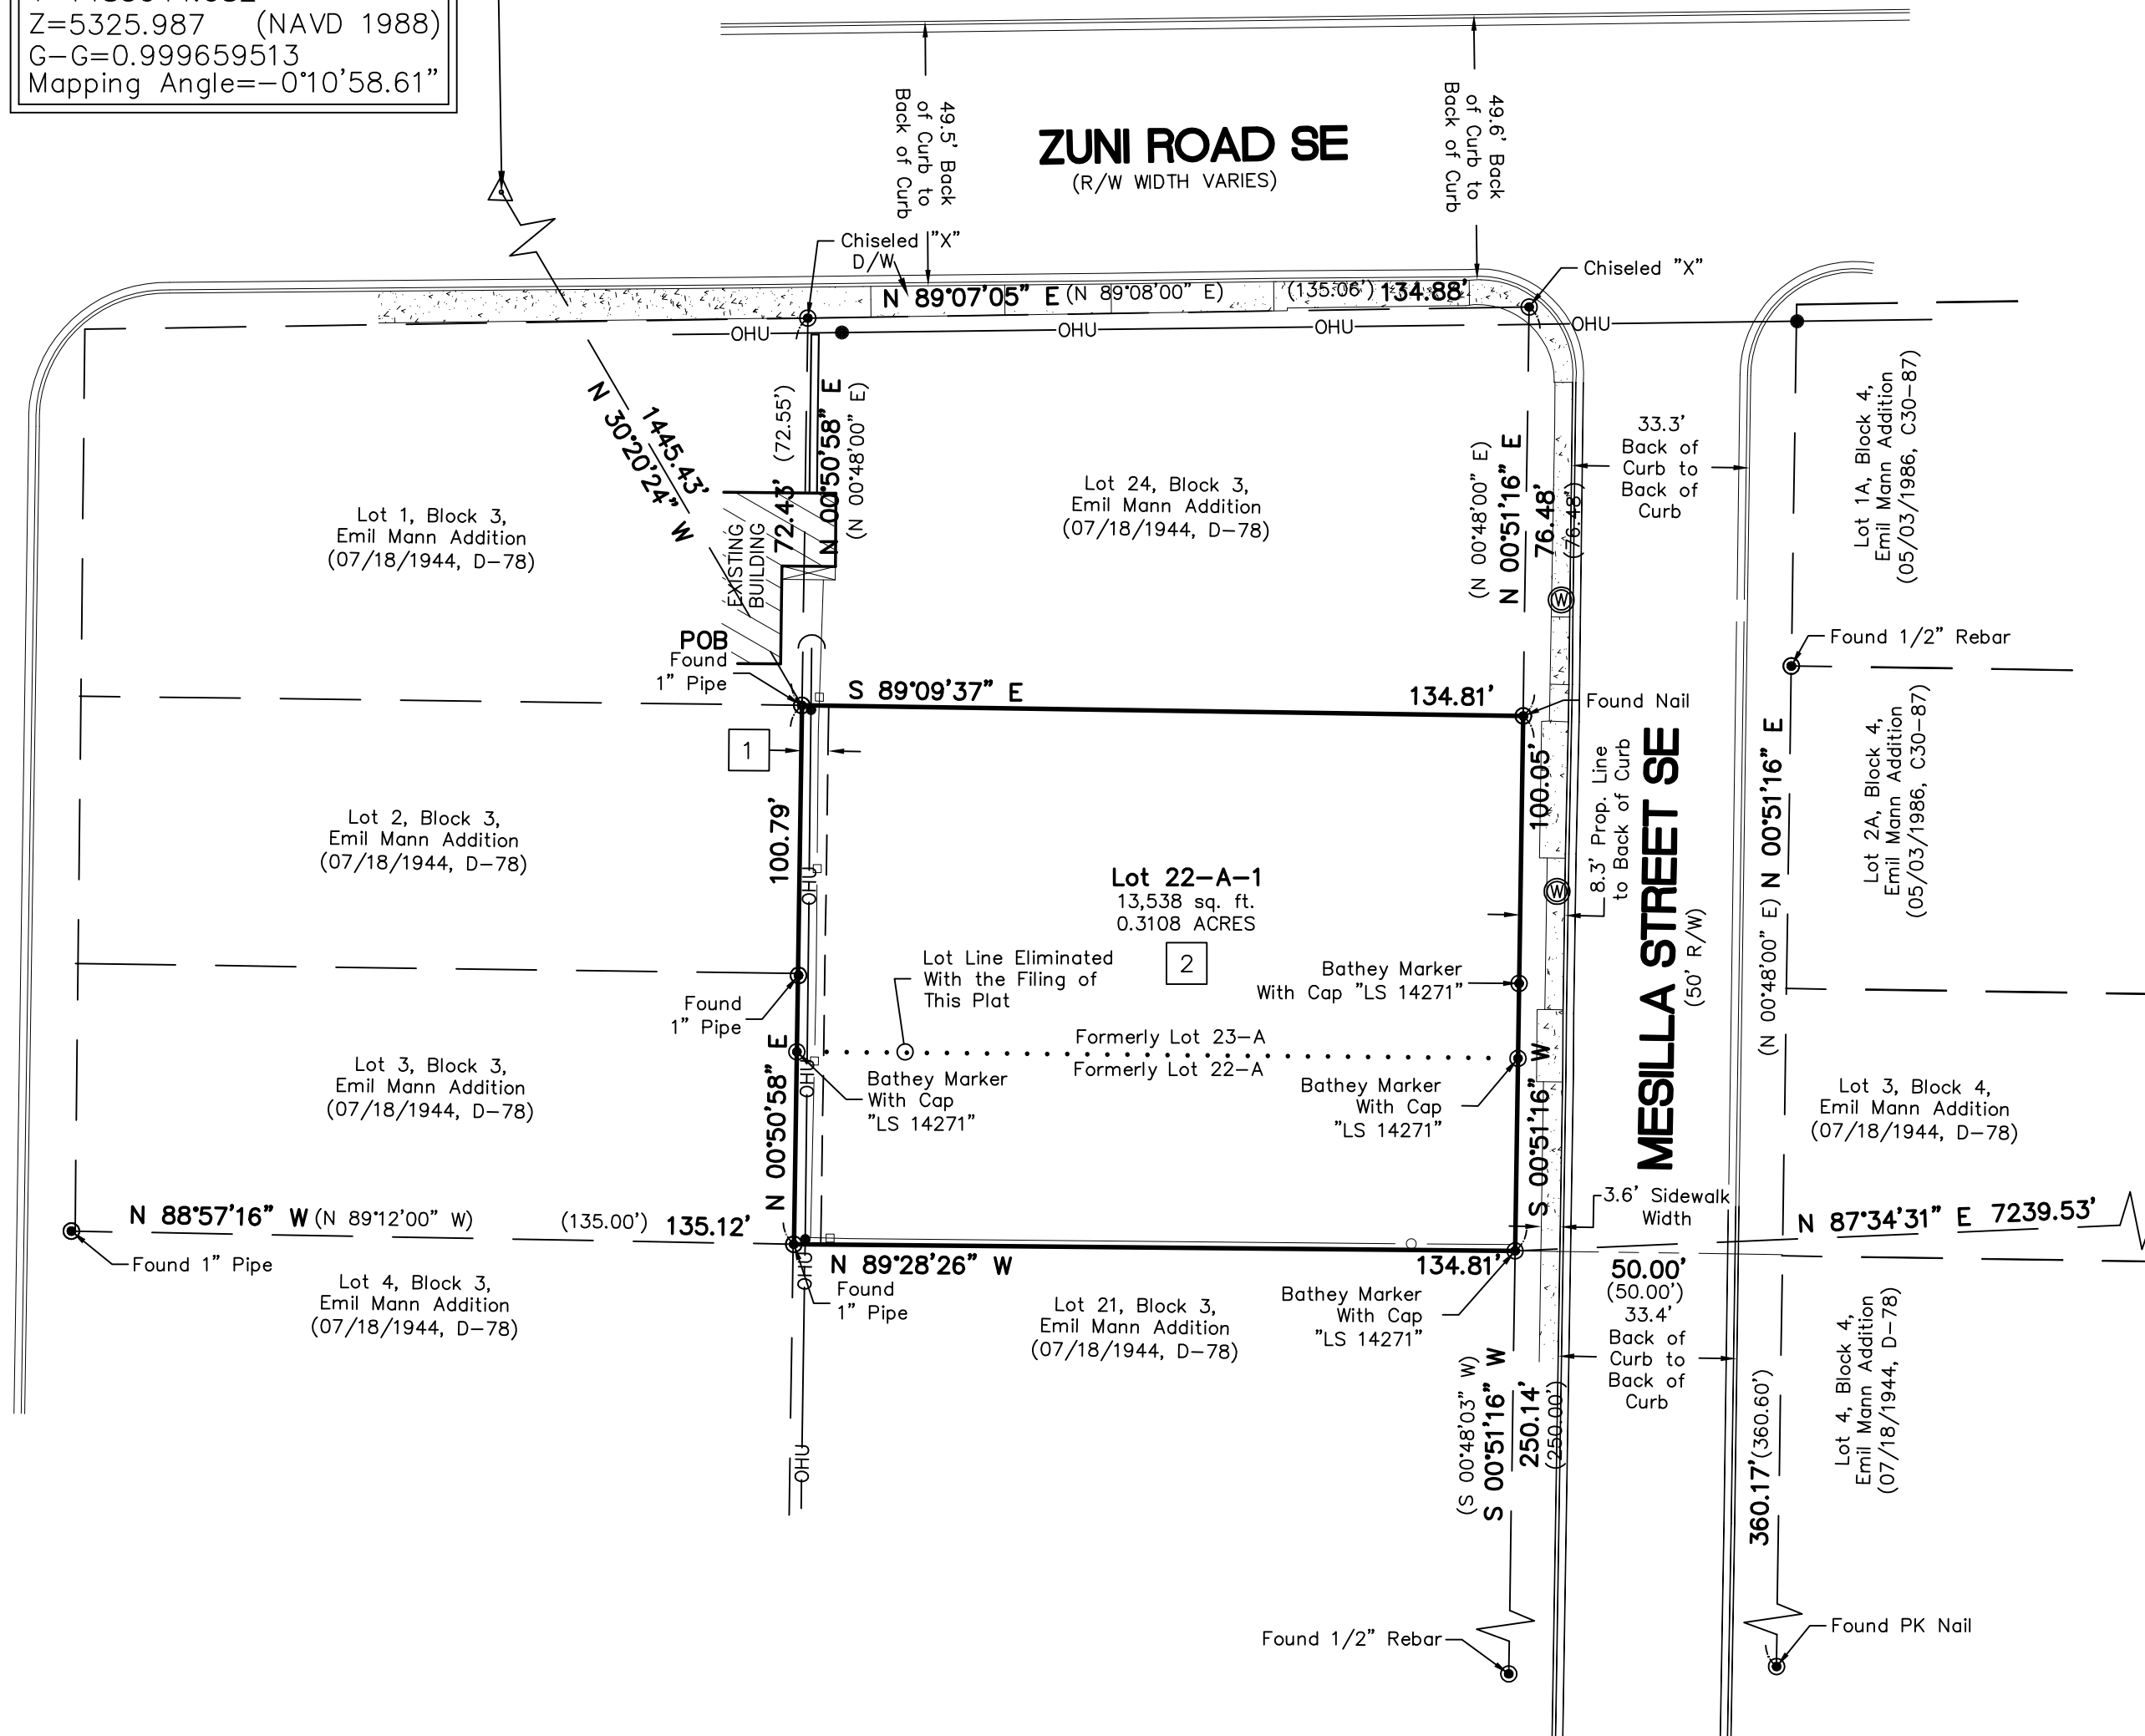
Z=5325.987 (NAVD 1988)
G-G=0.999659513
Mapping Angle=-0°10'58.61"

ZUNI ROAD SE
(R/W WIDTH VARIES)

49.5' Back of Curb to Back of Curb

49.6' Back of Curb to Back of Curb

Chiseled "X"
D/W

Chiseled "X"

N 89°07'05" E (N 89°08'00" E) (135.06') 134.88'

OHU
OHU
OHU
OHU

N 30°20'24" W 1445.43'

N 00°50'58" E 72.43' (72.55') (N 00°48'00" E)

EXISTING BUILDING

Lot 1, Block 3, Emil Mann Addition (07/18/1944, D-78)

Lot 24, Block 3, Emil Mann Addition (07/18/1944, D-78)

(N 00°48'00" E) N 00°51'16" E 76.48' (76.48')

33.3' Back of Curb to Back of Curb

Lot 1A, Block 4, Emil Mann Addition (05/03/1986, C30-87)

Found 1/2" Rebar

POB
Found 1" Pipe

S 89°09'37" E

134.81'

Found Nail

1

Lot 2, Block 3, Emil Mann Addition (07/18/1944, D-78)

100.79'

OHU

Lot 22-A-1
13,538 sq. ft.
0.3108 ACRES

2

100.05'

8.3' Prop. Line to Back of Curb

MESILLA STREET SE
(50' R/W)

(N 00°48'00" E) N 00°51'16" E

Lot 2A, Block 4, Emil Mann Addition (05/03/1986, C30-87)

Lot Line Eliminated With the Filing of This Plat

Bathey Marker With Cap "LS 14271"

Found 1" Pipe

Formerly Lot 23-A
Formerly Lot 22-A

Lot 3, Block 3, Emil Mann Addition (07/18/1944, D-78)

N 00°50'58" E

OHU

Bathey Marker With Cap "LS 14271"

Bathey Marker With Cap "LS 14271"

S 00°51'16" W

Lot 3, Block 4, Emil Mann Addition (07/18/1944, D-78)

3.6' Sidewalk Width

N 88°57'16" W (N 89°12'00" W) (135.00') 135.12'

N 87°34'31" E 7239.53'

Found 1" Pipe

N 89°28'26" W

134.81'

50.00' (50.00')

Found 1" Pipe

Lot 4, Block 3, Emil Mann Addition (07/18/1944, D-78)

Lot 21, Block 3, Emil Mann Addition (07/18/1944, D-78)

Bathey Marker With Cap "LS 14271"

33.4' Back of Curb to Back of Curb

(S 00°48'03" W) S 00°51'16" W 250.14' (250.00')

360.17'(360.60')

Lot 4, Block 4, Emil Mann Addition (07/18/1944, D-78)

OHU

Found 1/2" Rebar

Found PK Nail